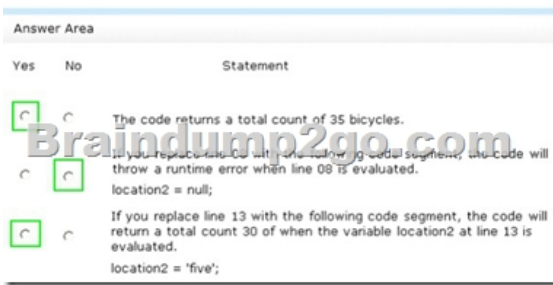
Answer Area

| Yes | No | Statement |
|---|---|---|
| | | The code returns a total count of 35 bicycles. |
| | | If you replace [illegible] with the follo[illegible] code segment, the code will throw a runtime error when line 08 is evaluated. location2 = null; |
| | | If you replace line 13 with the following code segment, the code will return a total count 30 of when the variable location2 at line 13 is evaluated. location2 = 'five'; |

Braindump2go.com